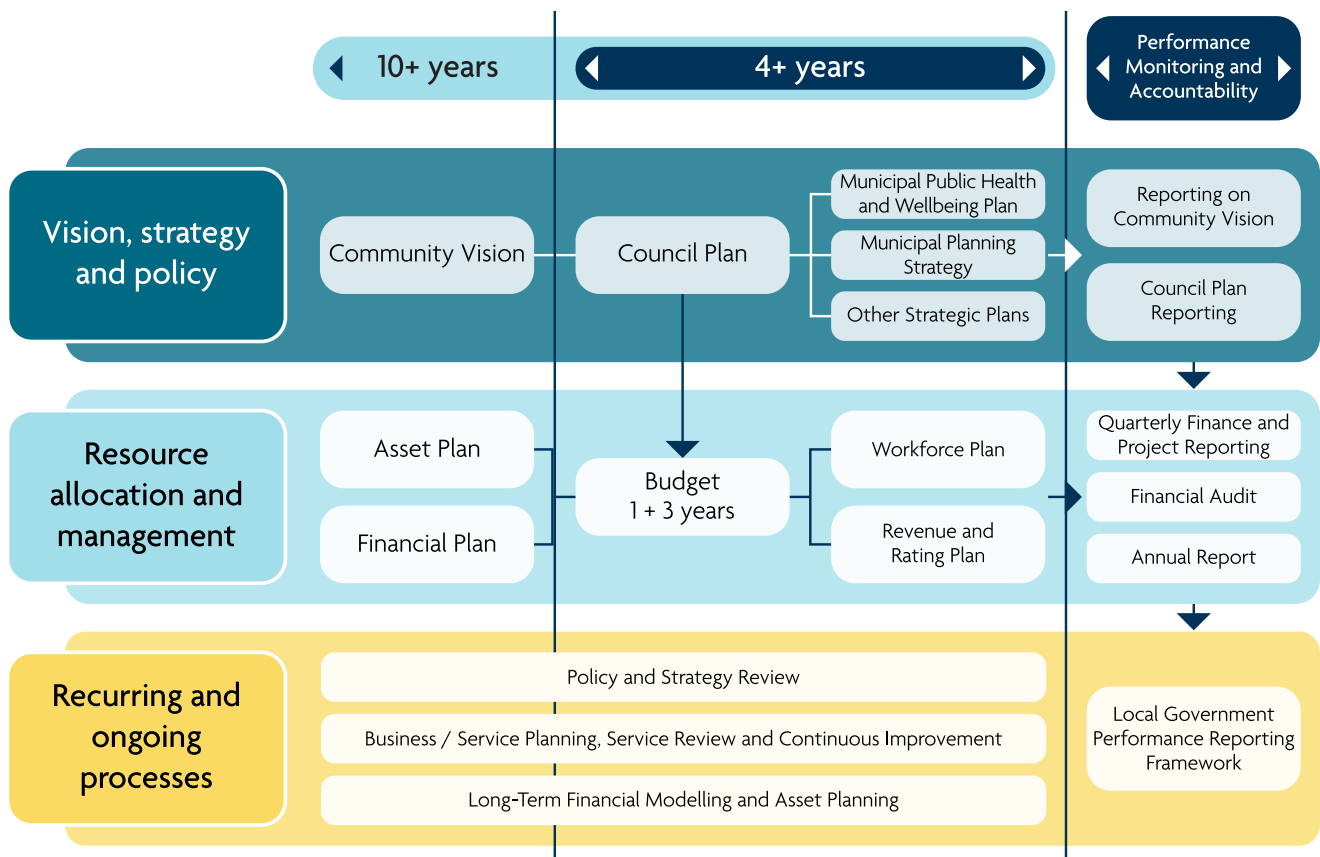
10+ years

4+ years

Performance Monitoring and Accountability

Vision, strategy and policy

Community Vision

Council Plan

Municipal Public Health and Wellbeing Plan

Municipal Planning Strategy

Other Strategic Plans

Reporting on Community Vision

Council Plan Reporting

Resource allocation and management

Asset Plan

Financial Plan

Budget 1 + 3 years

Workforce Plan

Revenue and Rating Plan

Quarterly Finance and Project Reporting

Financial Audit

Annual Report

Recurring and ongoing processes

Policy and Strategy Review

Business / Service Planning, Service Review and Continuous Improvement

Long-Term Financial Modelling and Asset Planning

Local Government Performance Reporting Framework